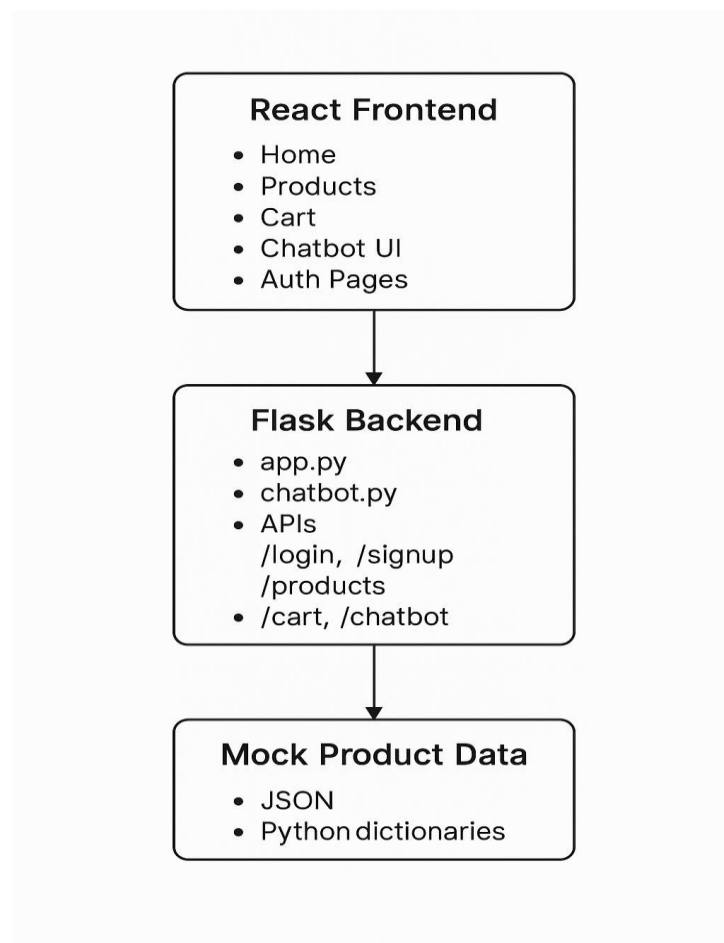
React Frontend

- Home
- Products
- Cart
- Chatbot UI
- Auth Pages

Flask Backend

- app.py
- chatbot.py
- APIs
/login, /signup
/products
- /cart, /chatbot

Mock Product Data

- JSON
- Python dictionaries